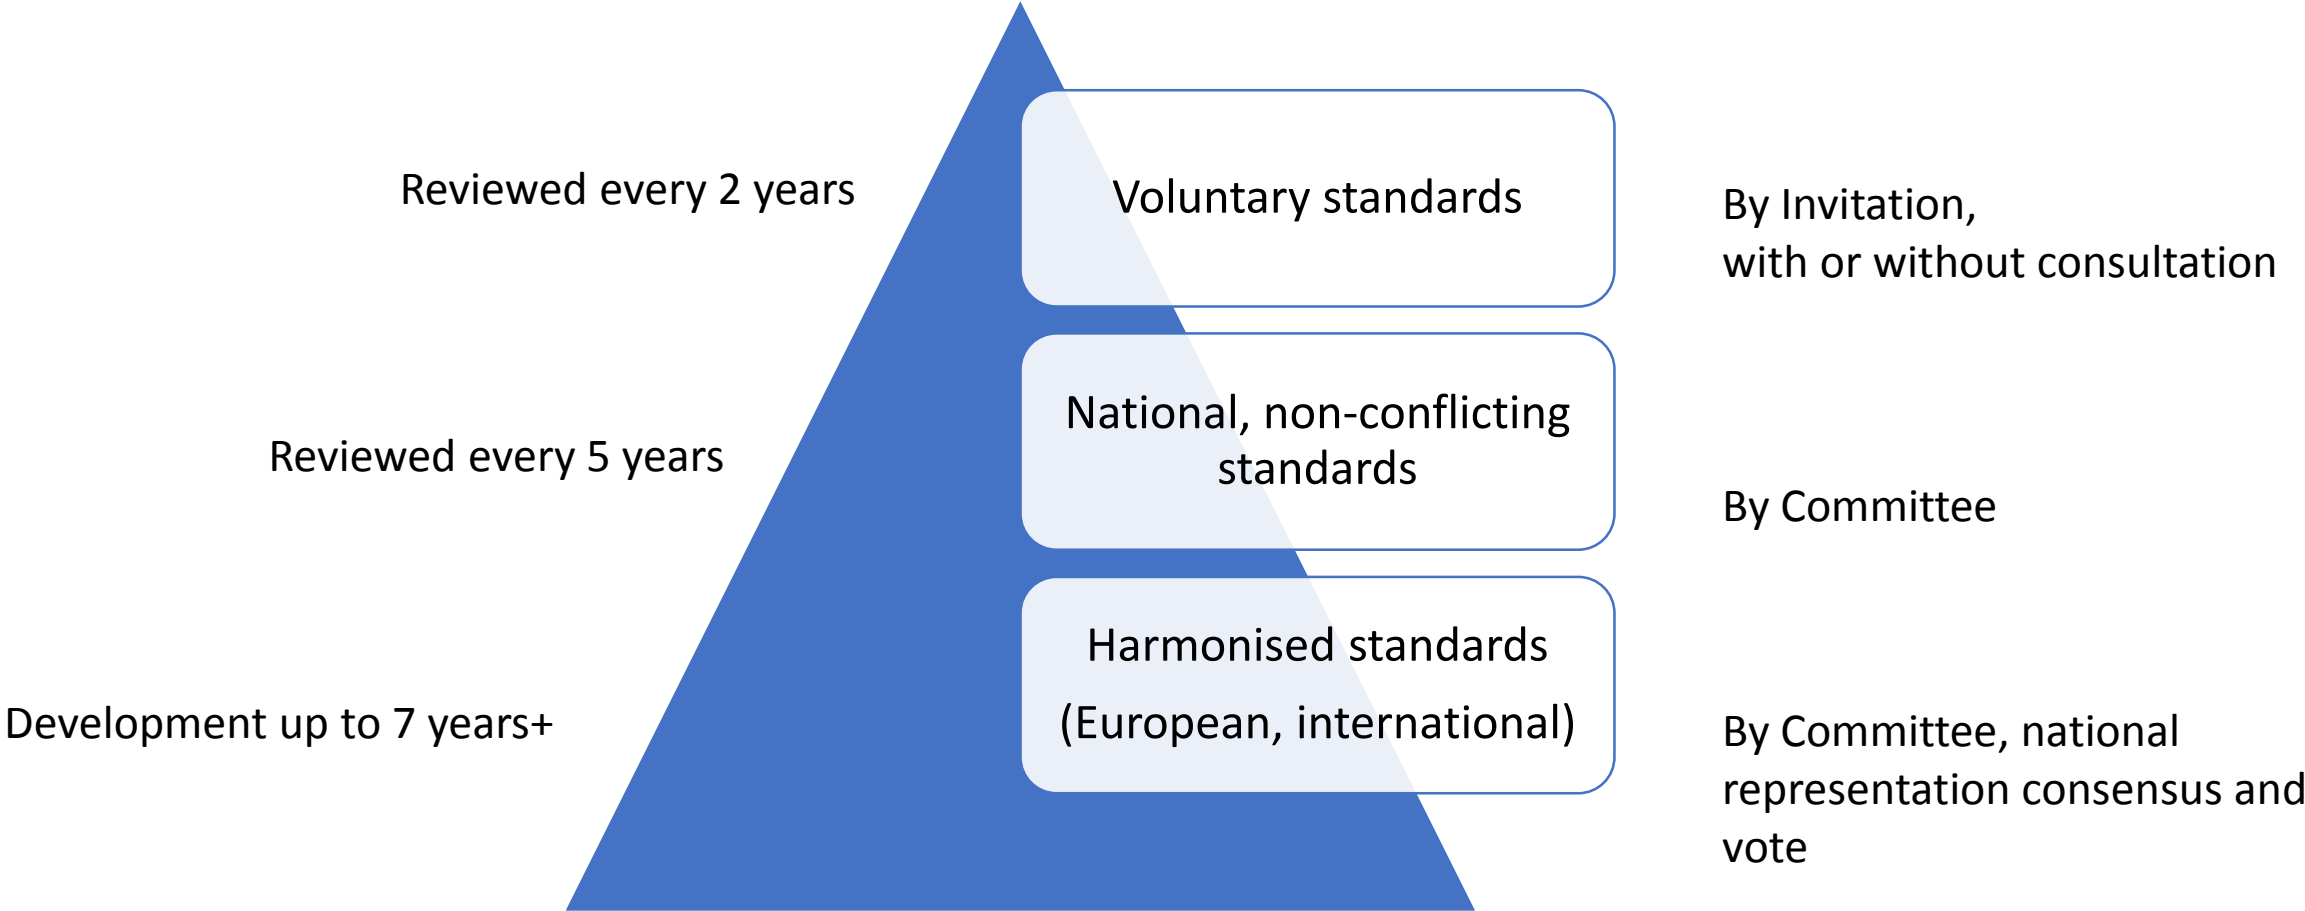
Reviewed every 2 years

Voluntary standards

By Invitation,
with or without consultation

Reviewed every 5 years

National, non-conflicting standards

By Committee

Development up to 7 years+

Harmonised standards
(European, international)

By Committee, national representation consensus and vote